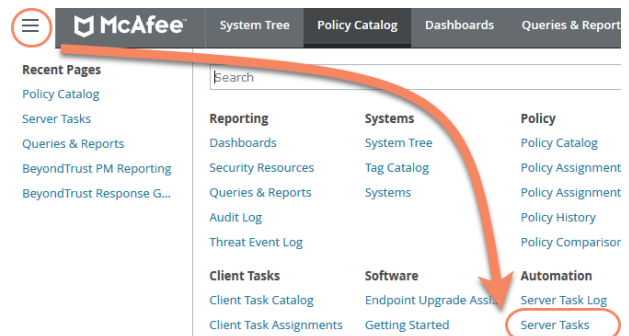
McAfee

System Tree | Policy Catalog | Dashboards | Queries & Report

Recent Pages
Policy Catalog
Server Tasks
Queries & Reports
BeyondTrust PM Reporting
BeyondTrust Response G...

Search

Reporting
Dashboards
Security Resources
Queries & Reports
Audit Log
Threat Event Log

Systems
System Tree
Tag Catalog
Systems

Policy
Policy Catalog
Policy Assignment
Policy Assignment
Policy History
Policy Comparison

Client Tasks
Client Task Catalog
Client Task Assignments

Software
Endpoint Upgrade Assi
Getting Started

Automation
Server Task Log
Server Tasks